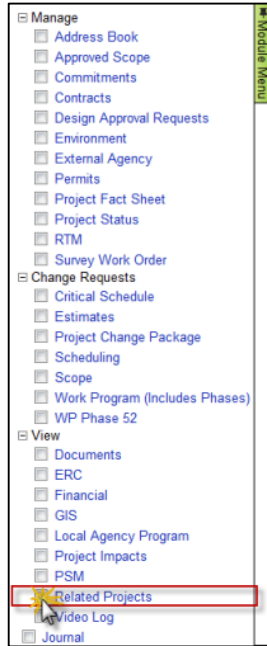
⊟ Manage
Address Book
Approved Scope
Commitments
Contracts
Design Approval Requests
Environment
External Agency
Permits
Project Fact Sheet
Project Status
RTM
Survey Work Order
⊟ Change Requests
Critical Schedule
Estimates
Project Change Package
Scheduling
Scope
Work Program (Includes Phases)
WP Phase 52
⊟ View
Documents
ERC
Financial
GIS
Local Agency Program
Project Impacts
PSM
Related Projects
Video Log
Journal

Module Menu